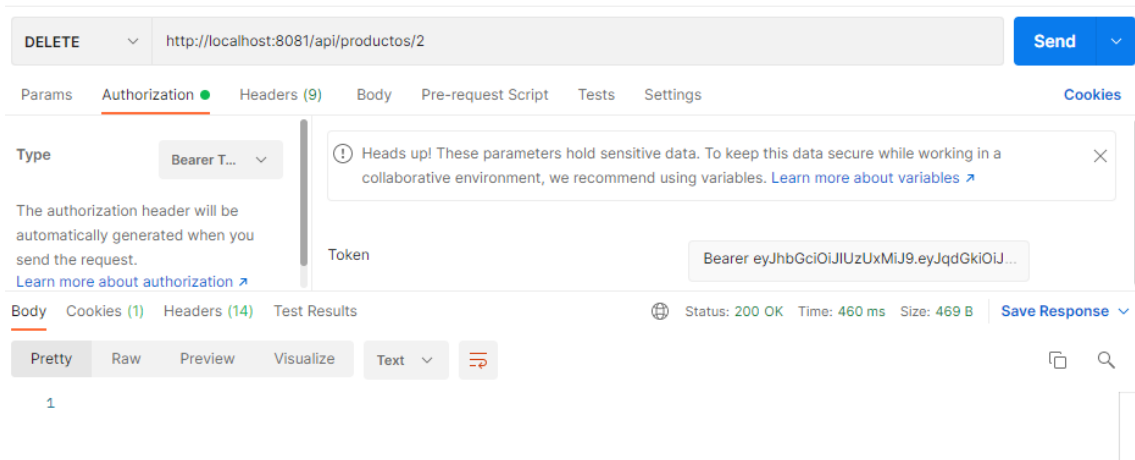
DELETE http://localhost:8081/api/productos/2 Send

Params Authorization Headers (9) Body Pre-request Script Tests Settings Cookies

Type Bearer T...

The authorization header will be automatically generated when you send the request.
Learn more about authorization ↗

Heads up! These parameters hold sensitive data. To keep this data secure while working in a collaborative environment, we recommend using variables. Learn more about variables ↗

Token Bearer eyJhbGciOiJIUzUxMiJ9.eyJqdGkiOiJ...

Body Cookies (1) Headers (14) Test Results Status: 200 OK Time: 460 ms Size: 469 B Save Response

Pretty Raw Preview Visualize Text

1